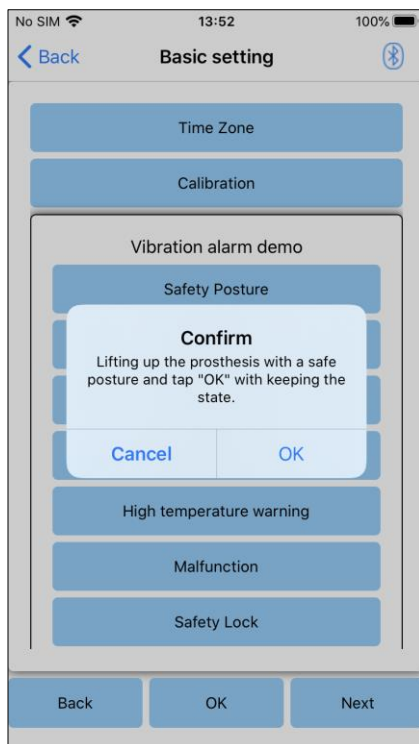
No SIM 13:52 100%

Back Basic setting

Time Zone

Calibration

Vibration alarm demo

Safety Posture

Confirm

Lifting up the prosthesis with a safe posture and tap "OK" with keeping the state.

Cancel OK

High temperature warning

Malfunction

Safety Lock

Back OK Next